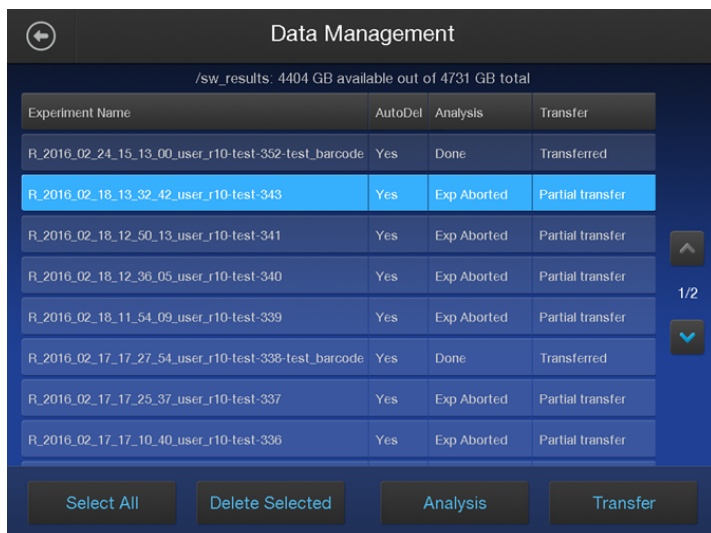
Data Management

/sw_results: 4404 GB available out of 4731 GB total

| Experiment Name | AutoDel | Analysis | Transfer |
|---|---|---|---|
| R_2016_02_24_15_13_00_user_r10-test-352-test_barcode | Yes | Done | Transferred |
| R_2016_02_18_13_32_42_user_r10-test-343 | Yes | Exp Aborted | Partial transfer |
| R_2016_02_18_12_50_13_user_r10-test-341 | Yes | Exp Aborted | Partial transfer |
| R_2016_02_18_12_36_05_user_r10-test-340 | Yes | Exp Aborted | Partial transfer |
| R_2016_02_18_11_54_09_user_r10-test-339 | Yes | Exp Aborted | Partial transfer |
| R_2016_02_17_17_27_54_user_r10-test-338-test_barcode | Yes | Done | Transferred |
| R_2016_02_17_17_25_37_user_r10-test-337 | Yes | Exp Aborted | Partial transfer |
| R_2016_02_17_17_10_40_user_r10-test-336 | Yes | Exp Aborted | Partial transfer |

1/2

Select All
Delete Selected
Analysis
Transfer